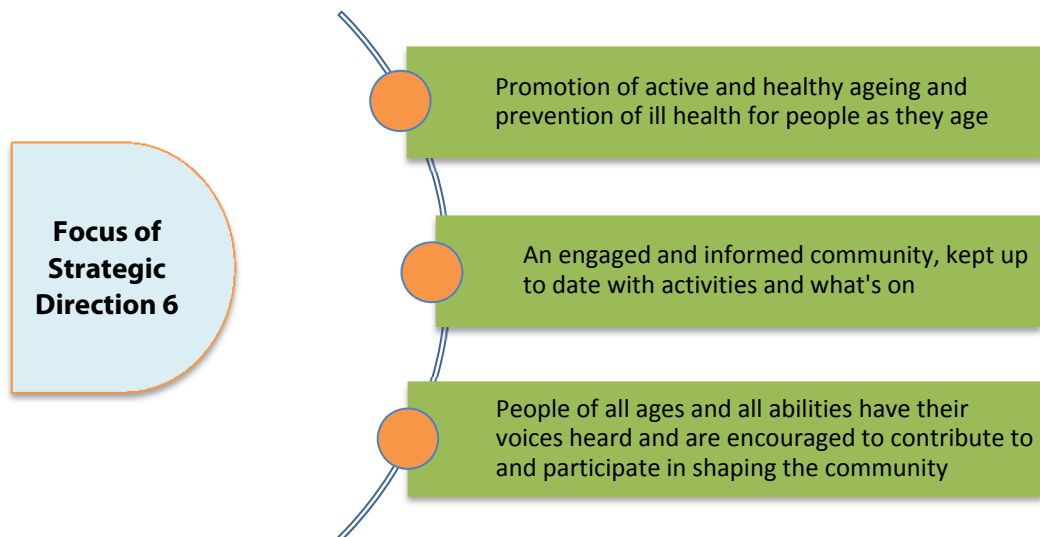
Focus of Strategic Direction 6

Promotion of active and healthy ageing and prevention of ill health for people as they age

An engaged and informed community, kept up to date with activities and what's on

People of all ages and all abilities have their voices heard and are encouraged to contribute to and participate in shaping the community